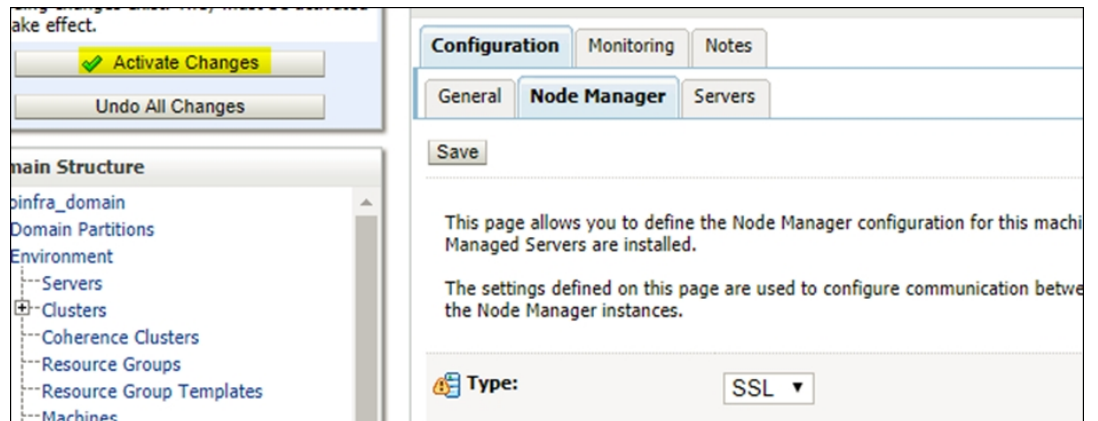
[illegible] ake effect.

Activate Changes

Undo All Changes

nain Structure

oinfra_domain
Domain Partitions
Environment
Servers
Clusters
Coherence Clusters
Resource Groups
Resource Group Templates
Machines

Configuration | Monitoring | Notes

General | Node Manager | Servers

Save

This page allows you to define the Node Manager configuration for this machi Managed Servers are installed.

The settings defined on this page are used to configure communication betwe the Node Manager instances.

Type: SSL